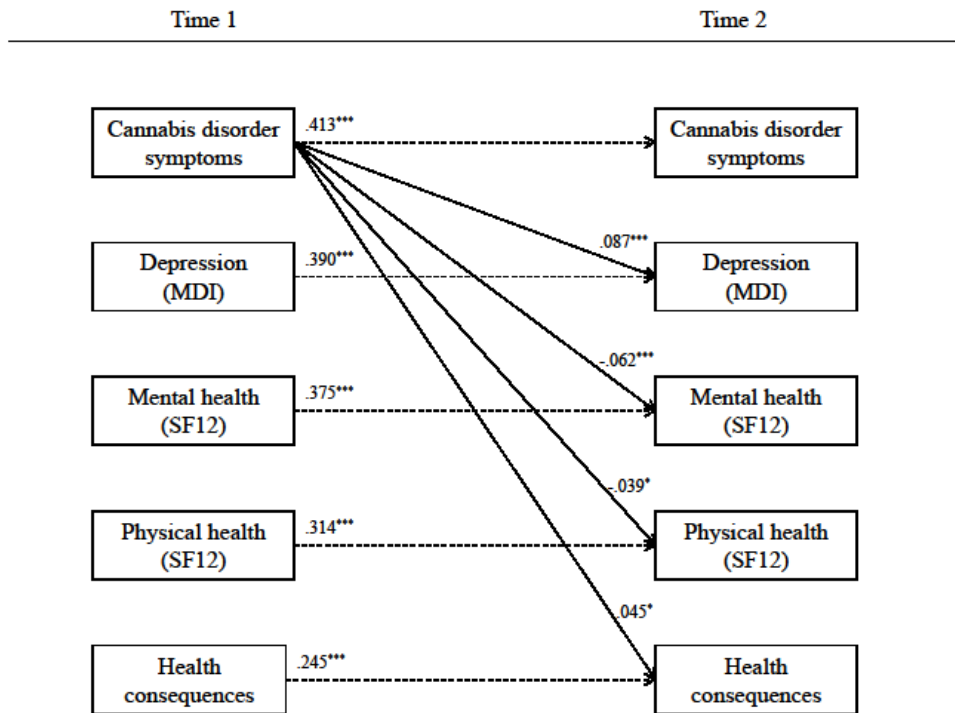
Time 1

Time 2

Cannabis disorder symptoms

.413***

Cannabis disorder symptoms

.087***

Depression (MDI)

.390***

Depression (MDI)

-.062***

Mental health (SF12)

.375***

Mental health (SF12)

-.039*

Physical health (SF12)

.314***

Physical health (SF12)

.045*

Health consequences

.245***

Health consequences